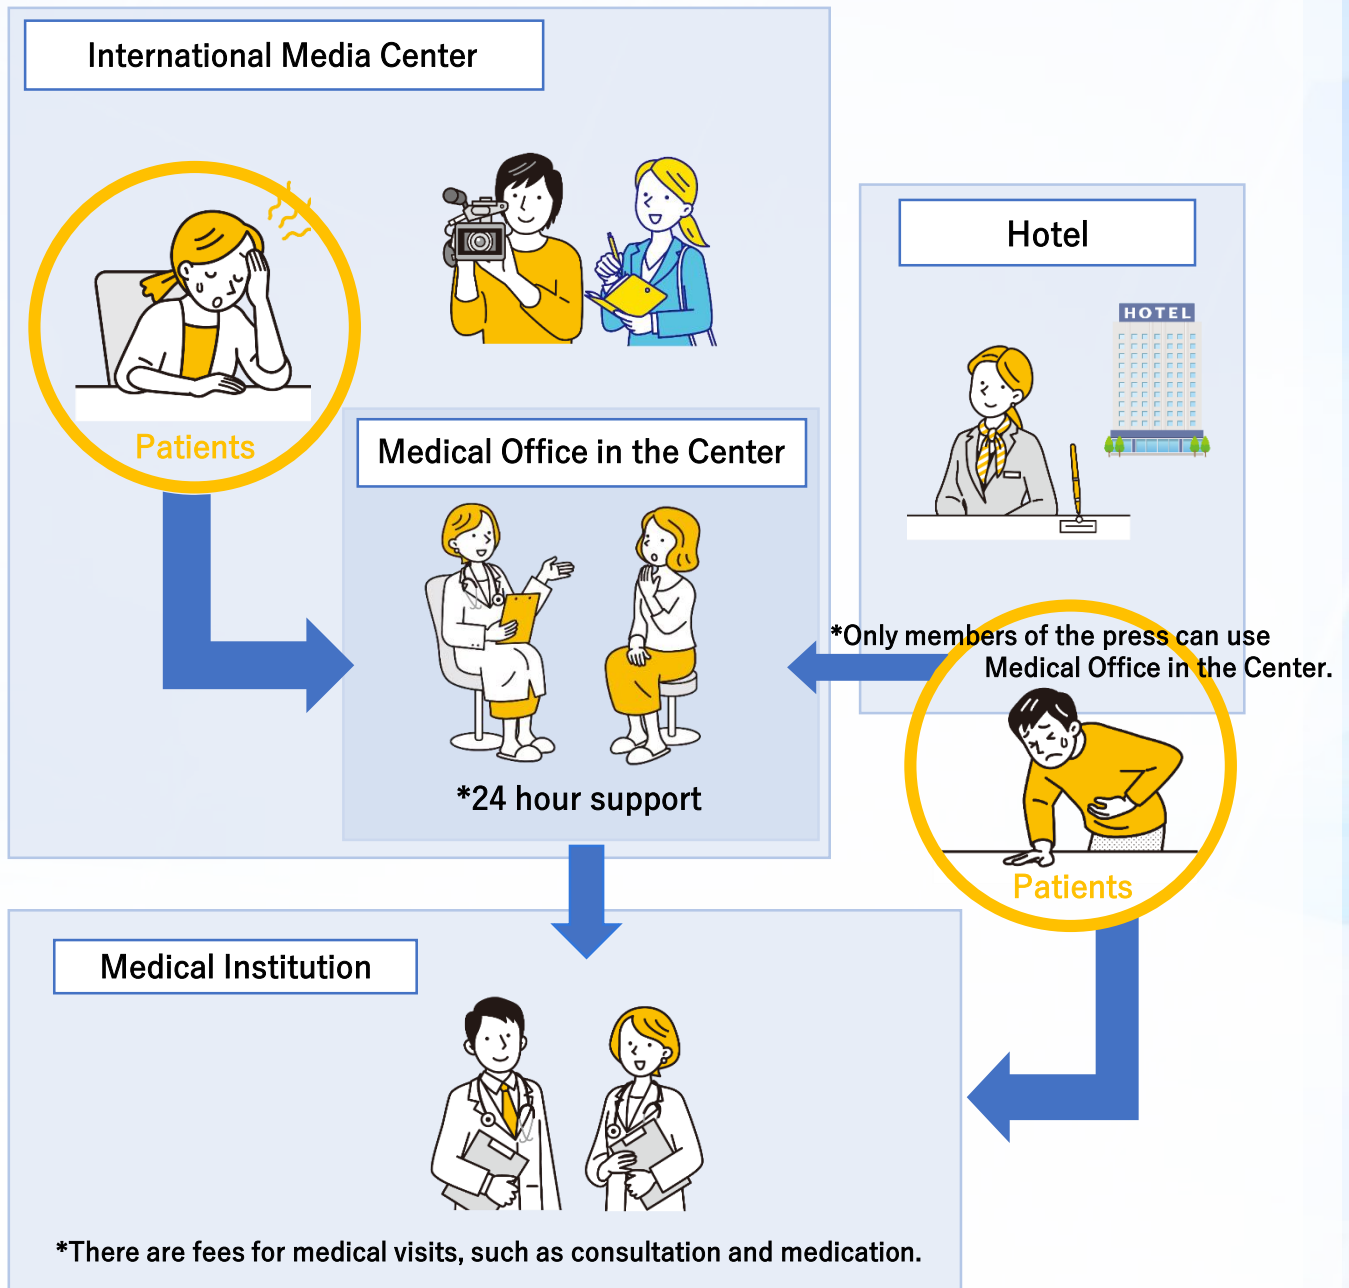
International Media Center

Patients

Medical Office in the Center

*24 hour support

Hotel

HOTEL

*Only members of the press can use Medical Office in the Center.

Patients

Medical Institution

*There are fees for medical visits, such as consultation and medication.